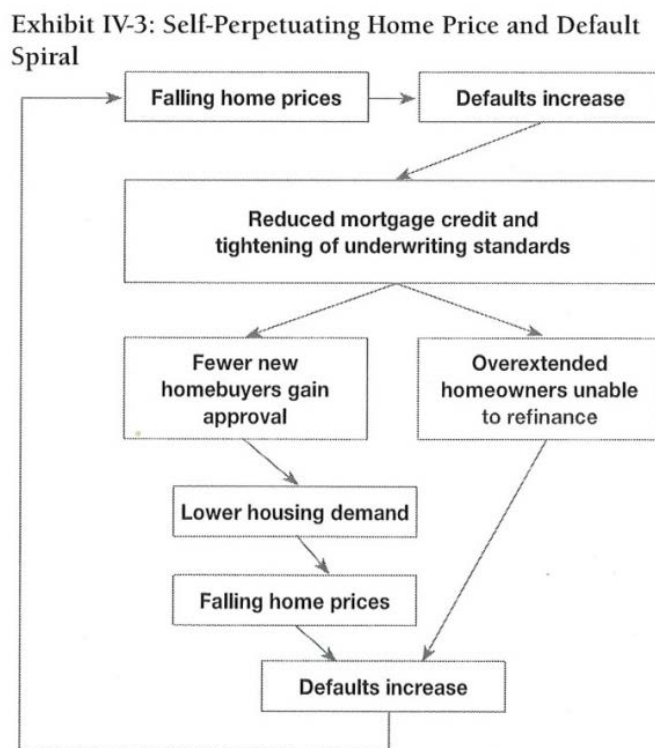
Exhibit IV-3: Self-Perpetuating Home Price and Default Spiral

Falling home prices

Defaults increase

Reduced mortgage credit and tightening of underwriting standards

Fewer new homebuyers gain approval

Overextended homeowners unable to refinance

Lower housing demand

Falling home prices

Defaults increase